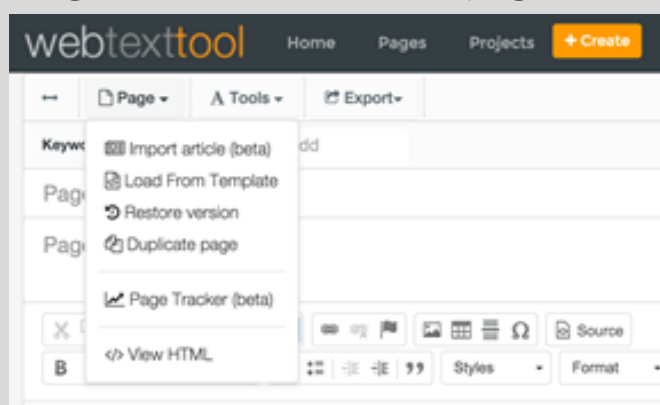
webtexttool Home Pages Projects + Create

↔ Page ▾ A Tools ▾ Export▾

Keyw dd

Pag

Pag

Import article (beta)
Load From Template
Restore version
Duplicate page

Page Tracker (beta)

</> View HTML

Ω Source

B 99 Styles Format